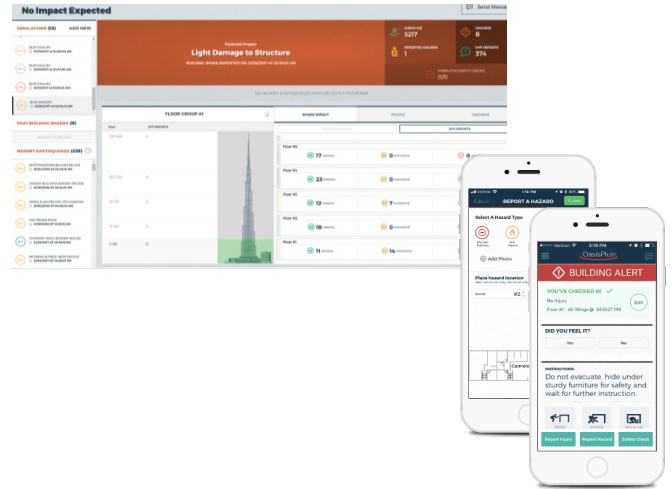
No Impact Expected

Send Message

SIMULATIONS (15) ADD NEW

PAST BUILDING SHAKES (8)

NEARBY EARTHQUAKES (339)

Expected Impact
Light Damage to Structure

5217

8

1

374

FLOOR GROUP #1

Floor #5

Floor #4

Floor #3

Floor #2

Floor #1

17

23

12

18

11

14

REPORT A HAZARD

Select A Hazard Type

Add Photo

Place hazard location

Carmelo

OasisPlus

BUILDING ALERT

YOU'VE CHECKED IN

No Injury

Floor #1 - All Wings @ 03:15:27 PM

Edit

DID YOU FEEL IT?

Yes

No

INSTRUCTIONS

Do not evacuate, hide under sturdy furniture for safety and wait for further instruction.

Report Injury

Report Hazard

Safety Check